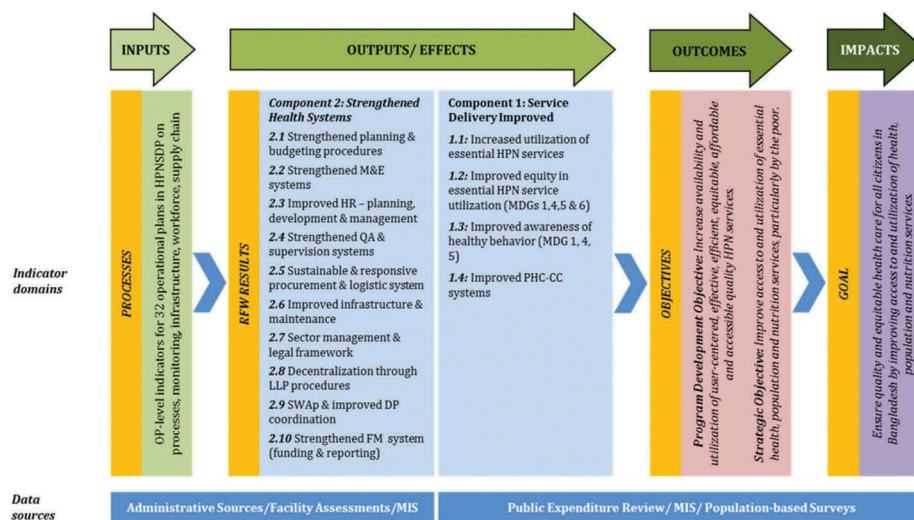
INPUTS

OUTPUTS/ EFFECTS

OUTCOMES

IMPACTS

Indicator domains

PROCESSES

OP-level indicators for 32 operational plans in HPNSDP on processes, monitoring, infrastructure, workforce, supply chain

RFW RESULTS

Component 2: Strengthened Health Systems

2.1 Strengthened planning & budgeting procedures

2.2 Strengthened M&E systems

2.3 Improved HR – planning, development & management

2.4 Strengthened QA & supervision systems

2.5 Sustainable & responsive procurement & logistic system

2.6 Improved infrastructure & maintenance

2.7 Sector management & legal framework

2.8 Decentralization through LLP procedures

2.9 SWAp & improved DP coordination

2.10 Strengthened FM system (funding & reporting)

Component 1: Service Delivery Improved

1.1: Increased utilization of essential HPN services

1.2: Improved equity in essential HPN service utilization (MDGs 1,4,5 & 6)

1.3: Improved awareness of healthy behavior (MDG 1, 4, 5)

1.4: Improved PHC-CC systems

OBJECTIVES

Program Development Objective: Increase availability and utilization of user-centered, effective, efficient, equitable, affordable and accessible quality HPN services.

Strategic Objective: Improve access to and utilization of essential health, population and nutrition services, particularly by the poor.

GOAL

Ensure quality and equitable health care for all citizens in Bangladesh by improving access to and utilization of health, population and nutrition services.

Data sources

Administrative Sources/Facility Assessments/MIS

Public Expenditure Review/ MIS/ Population-based Surveys